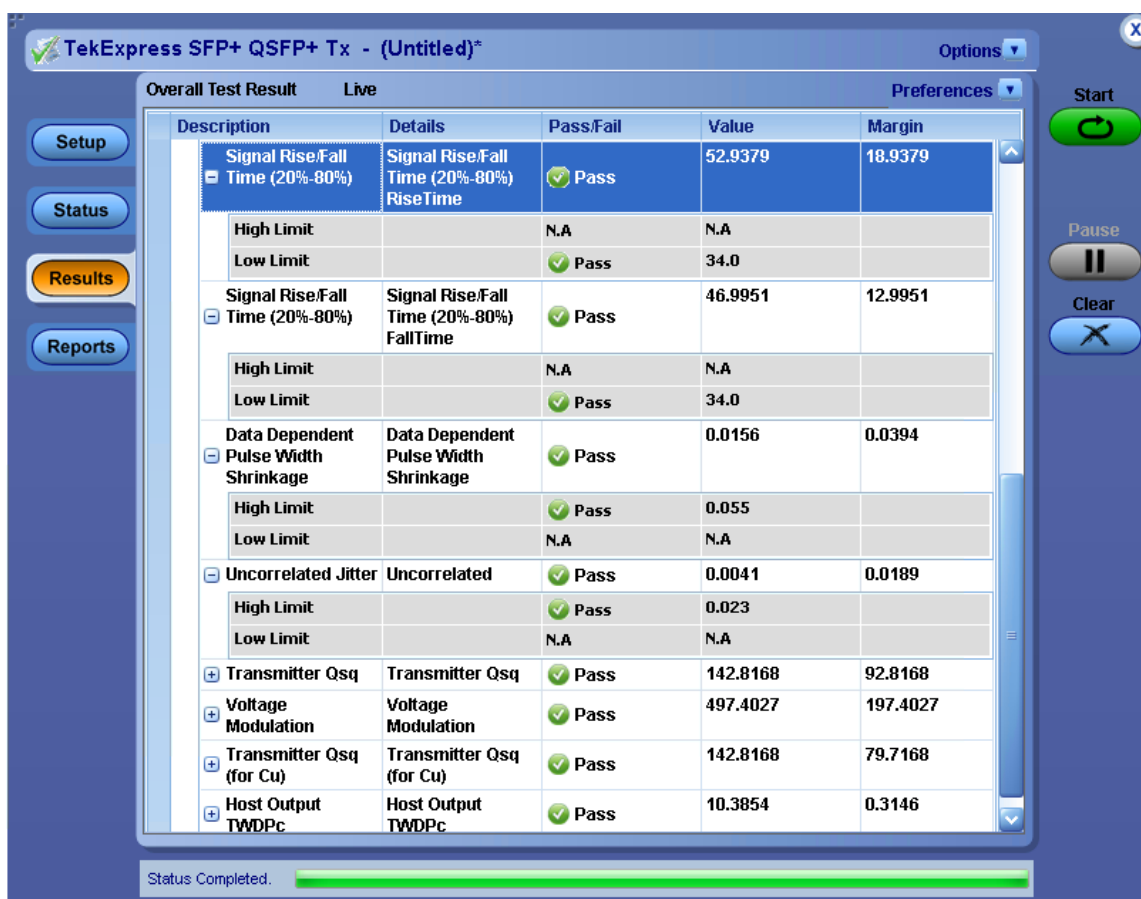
TekExpress SFP+ QSFP+ Tx - (Untitled)*

Options

Overall Test Result Live

Preferences

Start

Setup

Status

Results

Reports

Pause

Clear

| Description | Details | Pass/Fail | Value | Margin |
|---|---|---|---|---|
| Signal Rise/Fall Time (20%-80%) | Signal Rise/Fall Time (20%-80%) RiseTime | Pass | 52.9379 | 18.9379 |
| High Limit | | N.A | N.A | |
| Low Limit | | Pass | 34.0 | |
| Signal Rise/Fall Time (20%-80%) | Signal Rise/Fall Time (20%-80%) FallTime | Pass | 46.9951 | 12.9951 |
| High Limit | | N.A | N.A | |
| Low Limit | | Pass | 34.0 | |
| Data Dependent Pulse Width Shrinkage | Data Dependent Pulse Width Shrinkage | Pass | 0.0156 | 0.0394 |
| High Limit | | Pass | 0.055 | |
| Low Limit | | N.A | N.A | |
| Uncorrelated Jitter | Uncorrelated | Pass | 0.0041 | 0.0189 |
| High Limit | | Pass | 0.023 | |
| Low Limit | | N.A | N.A | |
| Transmitter Qsq | Transmitter Qsq | Pass | 142.8168 | 92.8168 |
| Voltage Modulation | Voltage Modulation | Pass | 497.4027 | 197.4027 |
| Transmitter Qsq (for Cu) | Transmitter Qsq (for Cu) | Pass | 142.8168 | 79.7168 |
| Host Output TWDPc | Host Output TWDPc | Pass | 10.3854 | 0.3146 |

Status Completed.